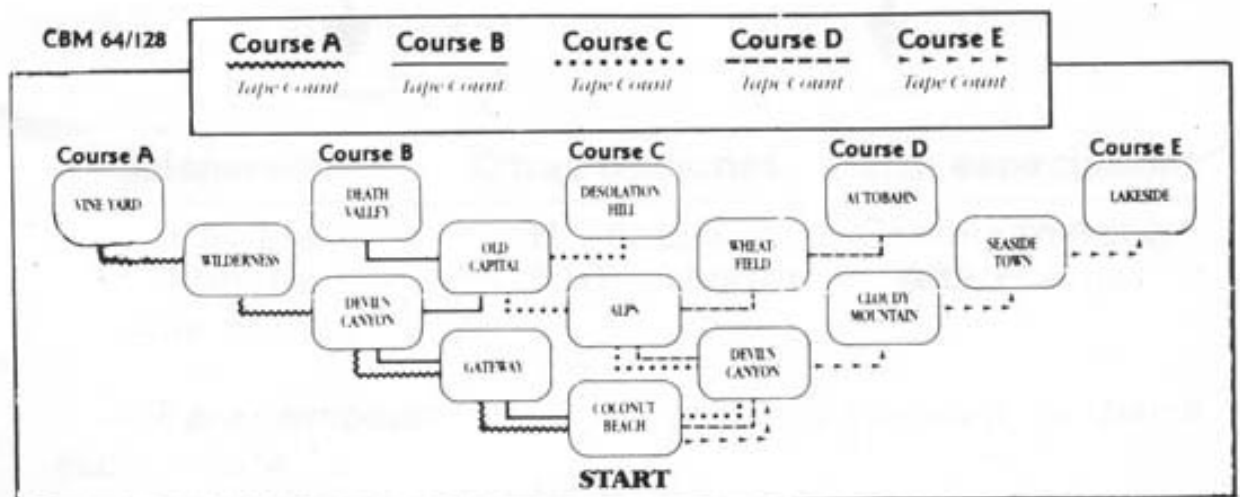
CBM 64/128

Course A
Tape Count

Course B
Tape Count

Course C
Tape Count

Course D
Tape Count

Course E
Tape Count

Course A

Course B

Course C

Course D

Course E

VINE YARD

DEATH VALLEY

DESOLATION HILL

AUTOBAHN

LAKESIDE

WILDERNESS

OLD CAPITAL

WHEAT FIELD

SEASIDE TOWN

DEVIL'S CANYON

ALPS

CLOUDY MOUNTAIN

GATEWAY

DEVIL'S CANYON

COCONUT BEACH

START